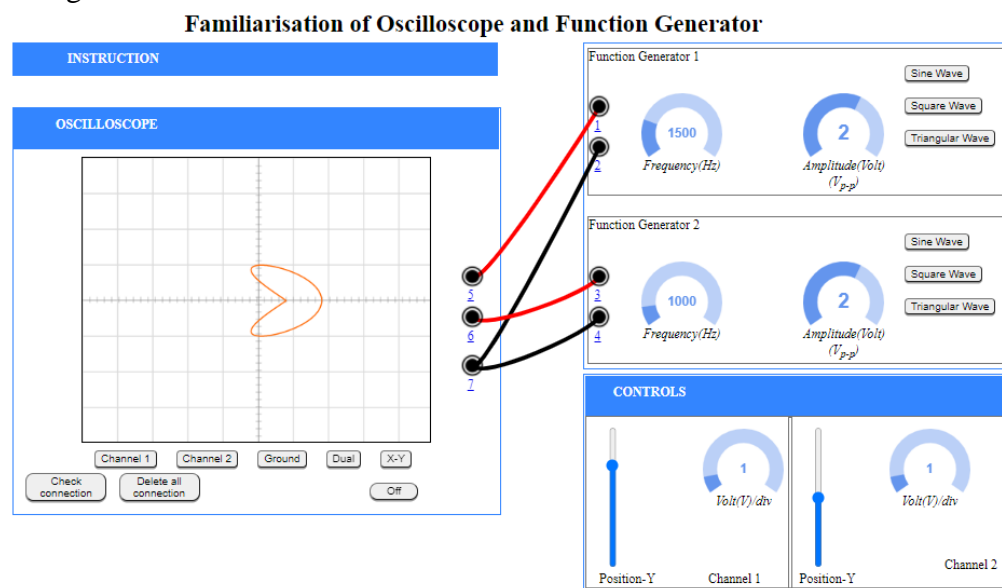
Familiarisation of Oscilloscope and Function Generator

INSTRUCTION

OSCILLOSCOPE

Channel 1 Channel 2 Ground Dual X-Y

Check connection

Delete all connection

Off

5

6

7

Function Generator 1

1

2

1500

Frequency(Hz)

2

Amplitude(Volt) $(V_{p-p})$

Sine Wave

Square Wave

Triangular Wave

Function Generator 2

3

4

1000

Frequency(Hz)

2

Amplitude(Volt) $(V_{p-p})$

Sine Wave

Square Wave

Triangular Wave

CONTROLS

1

Volt(V)/div

Position-Y

Channel 1

1

Volt(V)/div

Position-Y

Channel 2